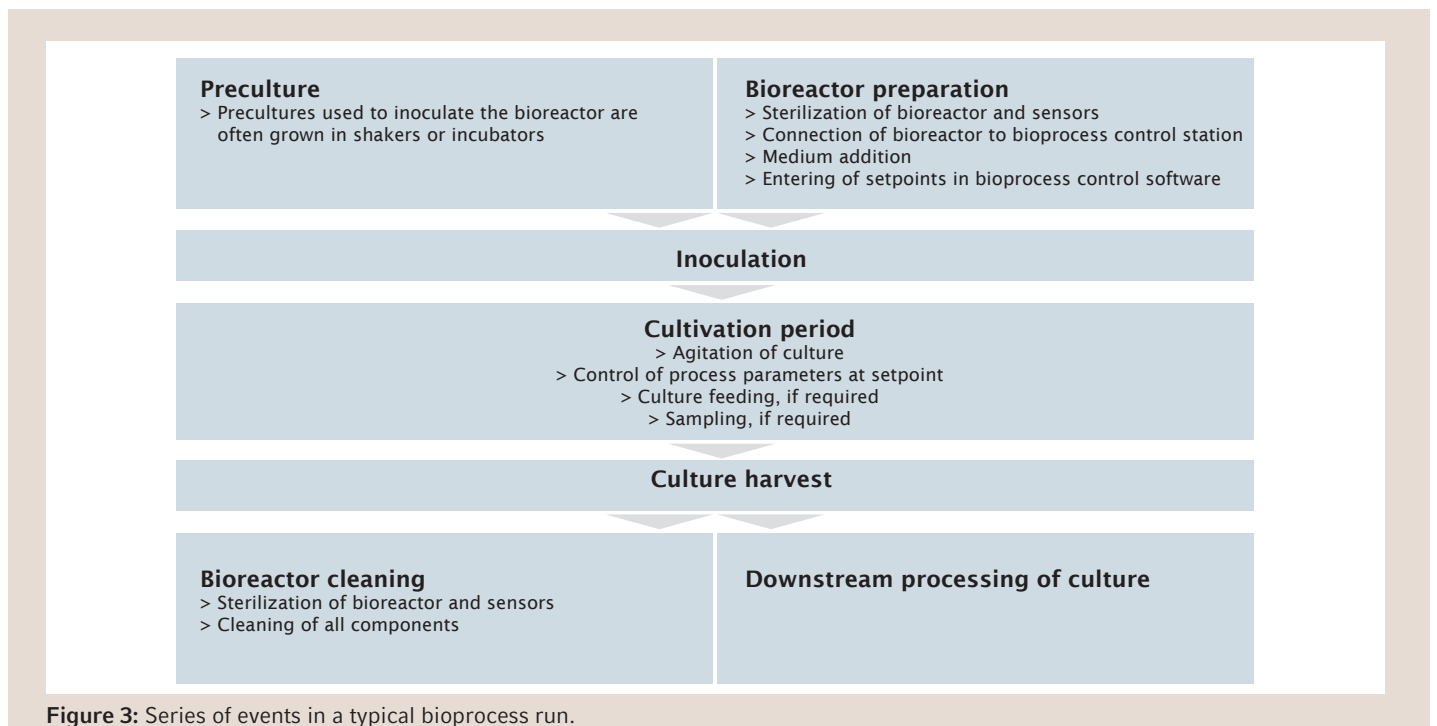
**Preculture**
> Precultures used to inoculate the bioreactor are often grown in shakers or incubators

**Bioreactor preparation**
> Sterilization of bioreactor and sensors
> Connection of bioreactor to bioprocess control station
> Medium addition
> Entering of setpoints in bioprocess control software

**Inoculation**

**Cultivation period**
> Agitation of culture
> Control of process parameters at setpoint
> Culture feeding, if required
> Sampling, if required

**Culture harvest**

**Bioreactor cleaning**
> Sterilization of bioreactor and sensors
> Cleaning of all components

**Downstream processing of culture**

**Figure 3:** Series of events in a typical bioprocess run.